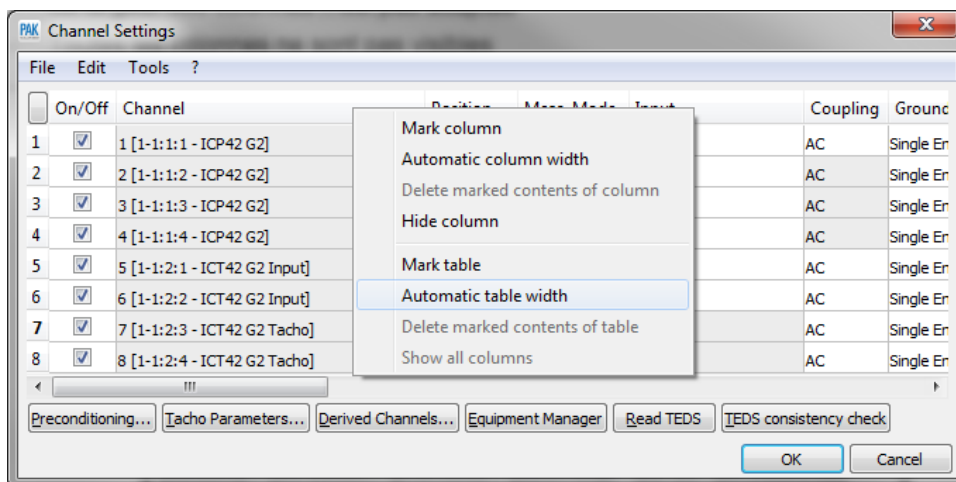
PAK Channel Settings

File Edit Tools ?

| | On/Off | Channel | Position | Meas. Mode | Input | Coupling | Groun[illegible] |
|---|---|---|---|---|---|---|---|
| 1 | ☑ | 1 [1-1:1:1 - ICP42 G2] | | | | AC | Single En |
| 2 | ☑ | 2 [1-1:1:2 - ICP42 G2] | | | | AC | Single En |
| 3 | ☑ | 3 [1-1:1:3 - ICP42 G2] | | | | AC | Single En |
| 4 | ☑ | 4 [1-1:1:4 - ICP42 G2] | | | | AC | Single En |
| 5 | ☑ | 5 [1-1:2:1 - ICT42 G2 Input] | | | | AC | Single En |
| 6 | ☑ | 6 [1-1:2:2 - ICT42 G2 Input] | | | | AC | Single En |
| 7 | ☑ | 7 [1-1:2:3 - ICT42 G2 Tacho] | | | | AC | Single En |
| 8 | ☑ | 8 [1-1:2:4 - ICT42 G2 Tacho] | | | | AC | Single En |

Mark column
Automatic column width
Delete marked contents of column
Hide column
Mark table
Automatic table width
Delete marked contents of table
Show all columns

Preconditioning... Tacho Parameters... Derived Channels... Equipment Manager Read TEDS TEDS consistency check

OK Cancel